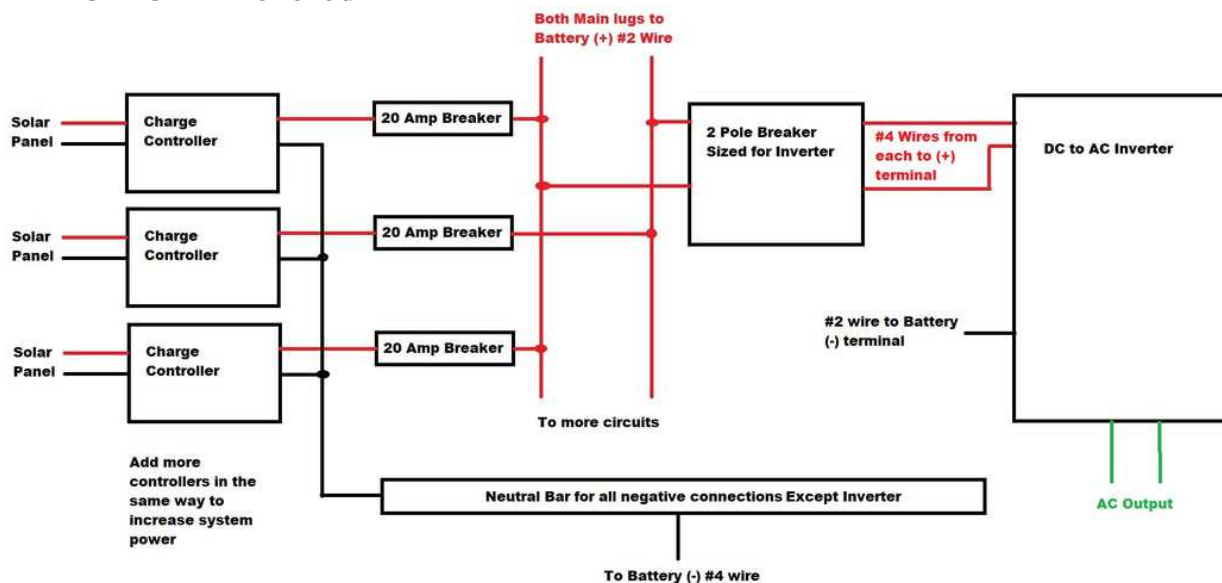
Both Main lugs to Battery (+) #2 Wire

Solar Panel

Charge Controller

20 Amp Breaker

2 Pole Breaker Sized for Inverter

#4 Wires from each to (+) terminal

DC to AC Inverter

Solar Panel

Charge Controller

20 Amp Breaker

Solar Panel

Charge Controller

20 Amp Breaker

#2 wire to Battery (-) terminal

To more circuits

Add more controllers in the same way to increase system power

Neutral Bar for all negative connections Except Inverter

AC Output

To Battery (-) #4 wire